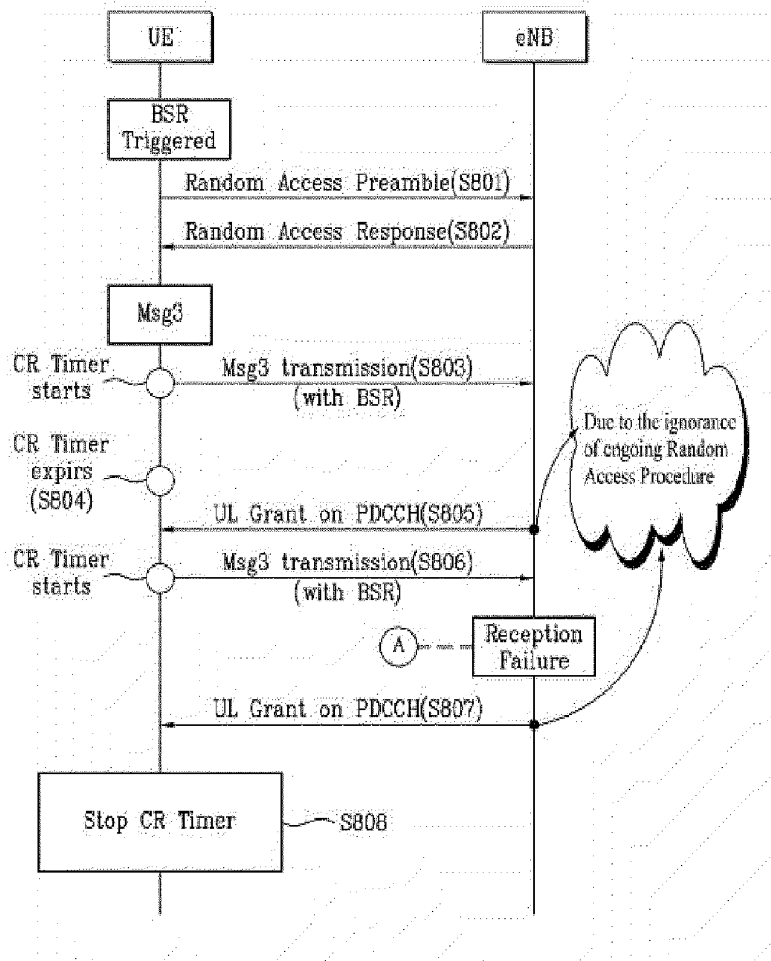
UE

eNB

BSR Triggered

Random Access Preamble(S801)

Random Access Response(S802)

Msg3

CR Timer starts

Msg3 transmission(S803) (with BSR)

Due to the ignorance of ongoing Random Access Procedure

CR Timer expirs (S804)

UL Grant on PDCCH(S805)

CR Timer starts

Msg3 transmission(S806) (with BSR)

A

Reception Failure

UL Grant on PDCCH(S807)

Stop CR Timer

S808